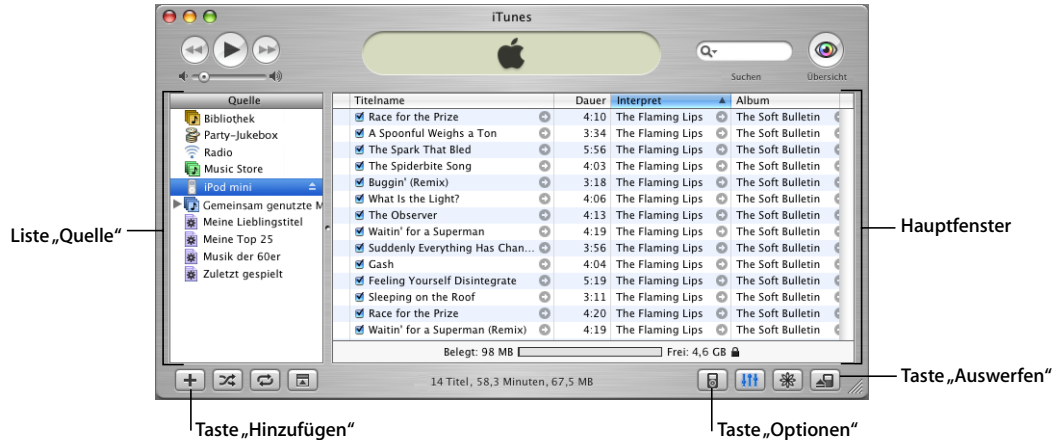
iTunes

Suchen Übersicht

| Quelle |
|---|
| Bibliothek |
| Party-Jukebox |
| Radio |
| Music Store |
| iPod mini |
| Gemeinsam genutzte M |
| Meine Lieblingstitel |
| Meine Top 25 |
| Musik der 60er |
| Zuletzt gespielt |

| Titelname | Dauer | Interpret | Album |
|---|---|---|---|
| Race for the Prize | 4:10 | The Flaming Lips | The Soft Bulletin |
| A Spoonful Weighs a Ton | 3:34 | The Flaming Lips | The Soft Bulletin |
| The Spark That Bled | 5:56 | The Flaming Lips | The Soft Bulletin |
| The Spiderbite Song | 4:03 | The Flaming Lips | The Soft Bulletin |
| Buggin' (Remix) | 3:18 | The Flaming Lips | The Soft Bulletin |
| What Is the Light? | 4:06 | The Flaming Lips | The Soft Bulletin |
| The Observer | 4:13 | The Flaming Lips | The Soft Bulletin |
| Waitin' for a Superman | 4:19 | The Flaming Lips | The Soft Bulletin |
| Suddenly Everything Has Chan... | 3:56 | The Flaming Lips | The Soft Bulletin |
| Gash | 4:04 | The Flaming Lips | The Soft Bulletin |
| Feeling Yourself Disintegrate | 5:19 | The Flaming Lips | The Soft Bulletin |
| Sleeping on the Roof | 3:11 | The Flaming Lips | The Soft Bulletin |
| Race for the Prize | 4:20 | The Flaming Lips | The Soft Bulletin |
| Waitin' for a Superman (Remix) | 4:19 | The Flaming Lips | The Soft Bulletin |

Belegt: 98 MB Frei: 4,6 GB

14 Titel, 58,3 Minuten, 67,5 MB

Liste „Quelle"

Hauptfenster

Taste „Auswerfen"

Taste „Hinzufügen"

Taste „Optionen"